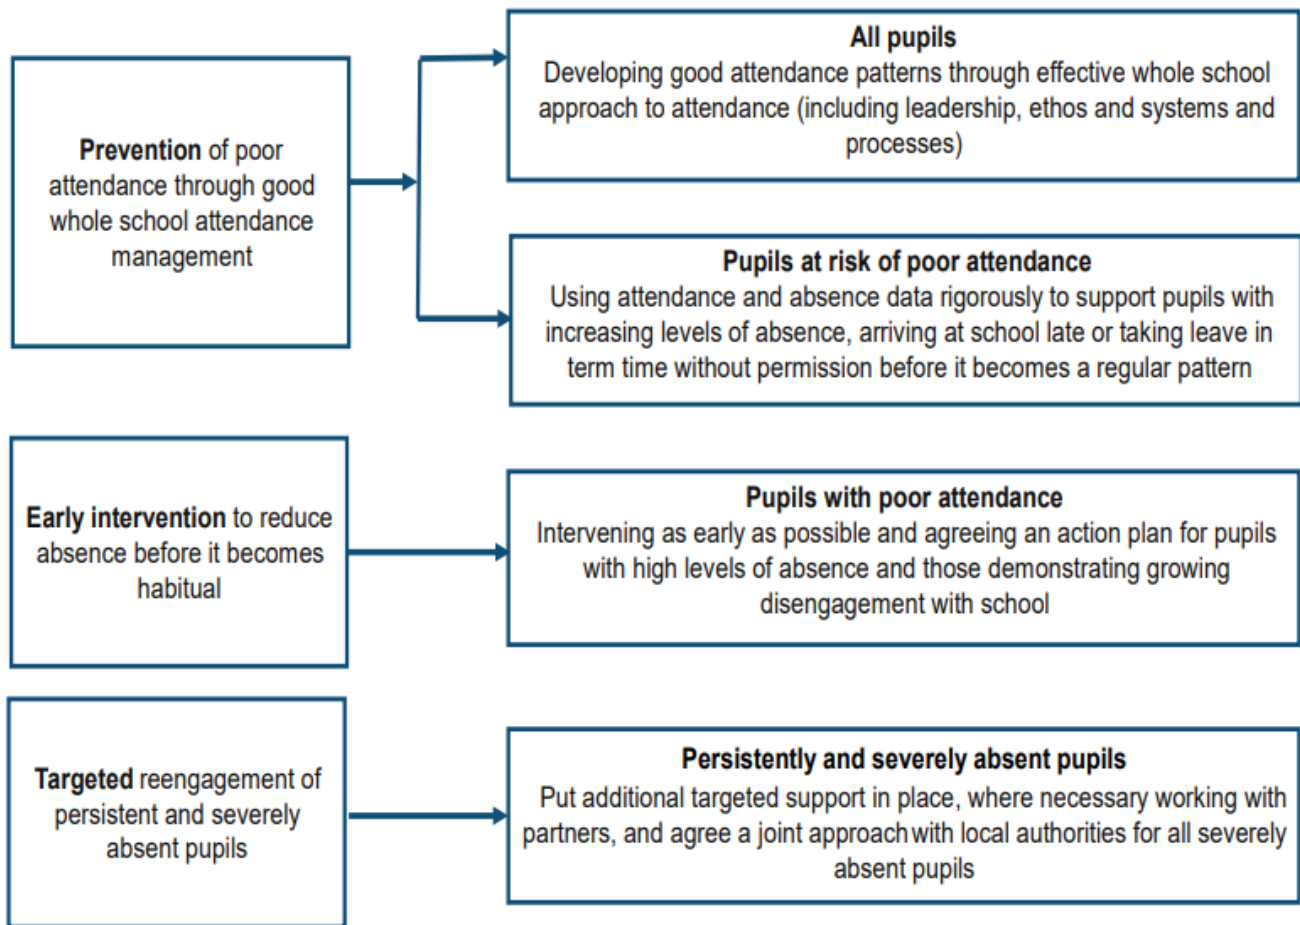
**Prevention** of poor attendance through good whole school attendance management

**All pupils**
Developing good attendance patterns through effective whole school approach to attendance (including leadership, ethos and systems and processes)

**Pupils at risk of poor attendance**
Using attendance and absence data rigorously to support pupils with increasing levels of absence, arriving at school late or taking leave in term time without permission before it becomes a regular pattern

**Early intervention** to reduce absence before it becomes habitual

**Pupils with poor attendance**
Intervening as early as possible and agreeing an action plan for pupils with high levels of absence and those demonstrating growing disengagement with school

**Targeted** reengagement of persistent and severely absent pupils

**Persistently and severely absent pupils**
Put additional targeted support in place, where necessary working with partners, and agree a joint approach with local authorities for all severely absent pupils